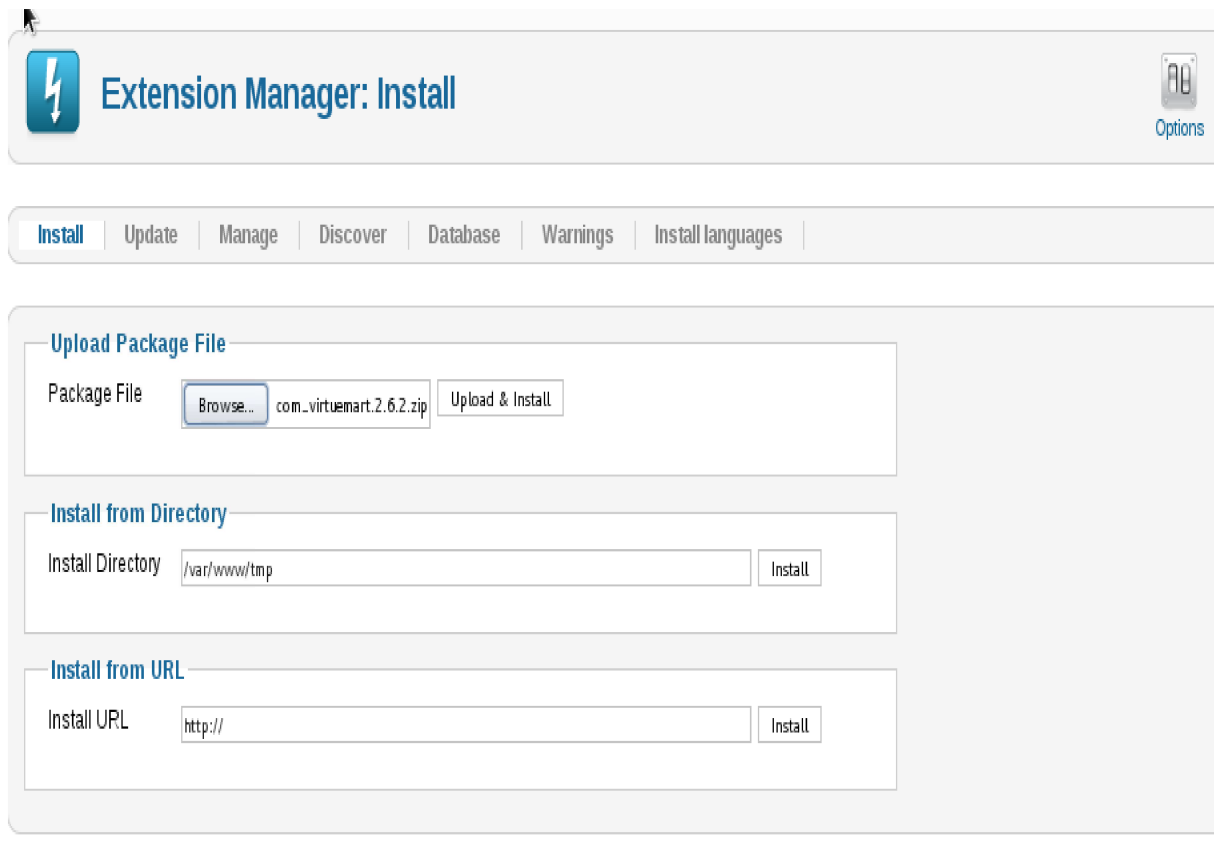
Extension Manager: Install

Options

Install | Update | Manage | Discover | Database | Warnings | Install languages

Upload Package File

Package File Browse... com_virtuemart.2.6.2.zip Upload & Install

Install from Directory

Install Directory /var/www/tmp Install

Install from URL

Install URL http:// Install